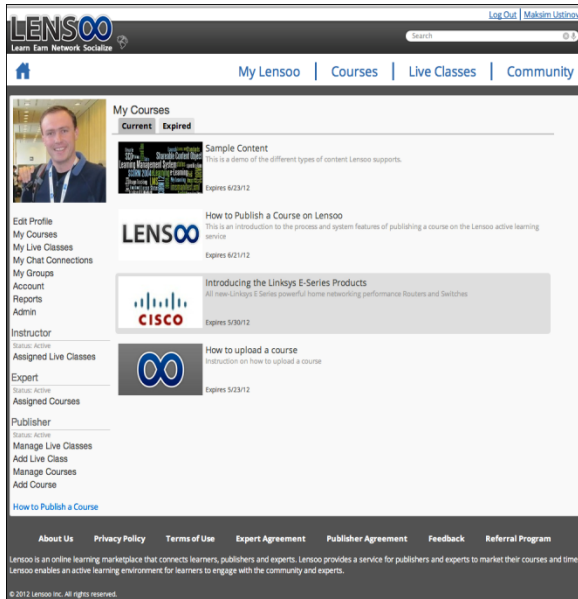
LENSOO
Learn Earn Network Socialize

Log Out | Maksim Ustinov

Search

My Lensoo | Courses | Live Classes | Community

My Courses

Current Expired

Sample Content
This is a demo of the different types of content Lensoo supports.
Expires 6/23/12

How to Publish a Course on Lensoo
This is an introduction to the process and system features of publishing a course on the Lensoo active learning service
Expires 6/21/12

Introducing the Linksys E-Series Products
All new Linksys E Series powerful home networking performance Routers and Switches
Expires 5/30/12

How to upload a course
Instruction on how to upload a course
Expires 5/23/12

Edit Profile
My Courses
My Live Classes
My Chat Connections
My Groups
Account
Reports
Admin

Instructor
Status: Active
Assigned Live Classes

Expert
Status: Active
Assigned Courses

Publisher
Status: Active
Manage Live Classes
Add Live Class
Manage Courses
Add Course

How to Publish a Course

About Us Privacy Policy Terms of Use Expert Agreement Publisher Agreement Feedback Referral Program

Lensoo is an online learning marketplace that connects learners, publishers and experts. Lensoo provides a service for publishers and experts to market their courses and time. Lensoo enables an active learning environment for learners to engage with the community and experts.

© 2012 Lensoo Inc. All rights reserved.